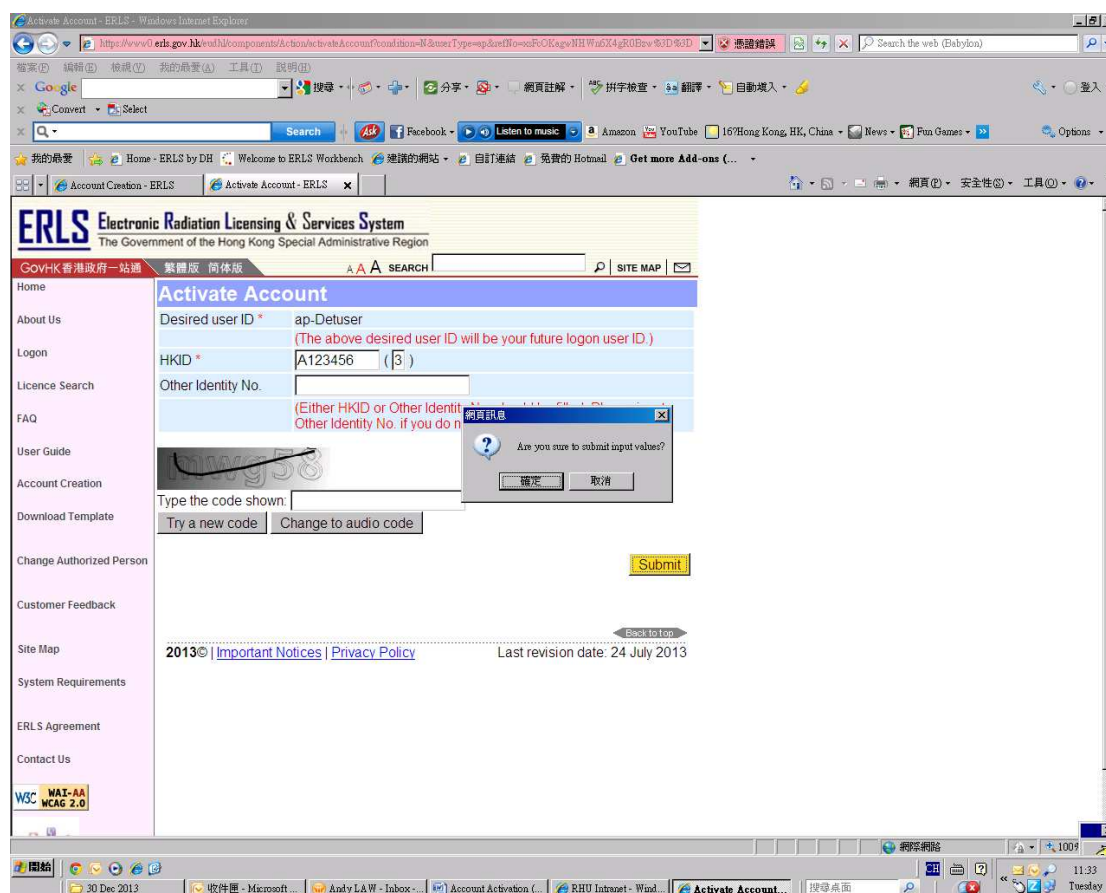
Activate Account - ERLS - Windows Internet Explorer

https://www0.erls.gov.hk/eud/hl/components/Action/activateAccount?condition=N&userType=ap&refNo=xsFcOKagwNHWn6X4gR0Bsv%3D%3D 憑證錯誤 Search the web (Babylon)

檔案(F) 編輯(E) 檢視(V) 我的最愛(A) 工具(T) 說明(H)

Google 搜尋 分享 網頁註解 拼字檢查 翻譯 自動填入 登入

Convert Select

Search Facebook Listen to music Amazon YouTube 16?Hong Kong, HK, China News Fun Games Options

我的最愛 Home - ERLS by DH Welcome to ERLS Workbench 建議的網站 自訂連結 免費的 Hotmail Get more Add-ons (...

Account Creation - ERLS Activate Account - ERLS 網頁(P) 安全性(S) 工具(O)

ERLS Electronic Radiation Licensing & Services System
The Government of the Hong Kong Special Administrative Region

GovHK香港政府一站通 繁體版 简体版 A A A SEARCH SITE MAP

Home
About Us
Logon
Licence Search
FAQ
User Guide
Account Creation
Download Template
Change Authorized Person
Customer Feedback
Site Map
System Requirements
ERLS Agreement
Contact Us

Activate Account

| | |
|---|---|
| Desired user ID * | ap-Detuser (The above desired user ID will be your future logon user ID.) |
| HKID * | A123456 ( 3 ) |
| Other Identity No. | |
| | (Either HKID or Other Identit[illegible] Other Identity No. if you do n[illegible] |

mwg58

Type the code shown:

Try a new code Change to audio code

Submit

網頁訊息
Are you sure to submit input values?
確定 取消

Back to top

2013© | Important Notices | Privacy Policy Last revision date: 24 July 2013

W3C WAI-AA WCAG 2.0

網際網路 100%

開始 30 Dec 2013 收件匣 - Microsoft ... Andy LAW - Inbox -... Account Activation (... RHU Intranet - Wind... Activate Account... 搜尋桌面 CH 11:33 Tuesday